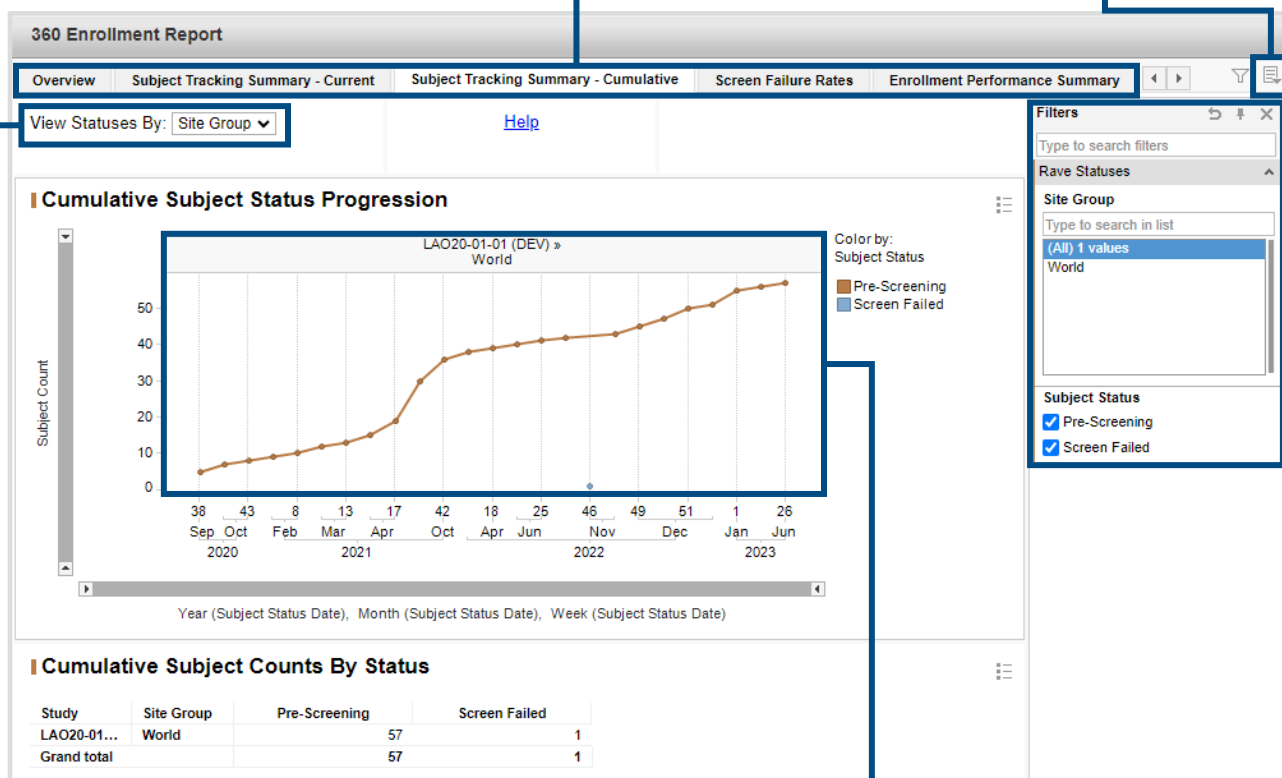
360 Enrollment Report

Overview | Subject Tracking Summary - Current | Subject Tracking Summary - Cumulative | Screen Failure Rates | Enrollment Performance Summary

View Statuses By: Site Group

Help

Cumulative Subject Status Progression

LAO20-01-01 (DEV) »
World

Color by:
Subject Status
Pre-Screening
Screen Failed

Subject Count

50
40
30
20
10
0

38 43 8 13 17 42 18 25 46 49 51 1 26
Sep Oct Feb Mar Apr Oct Apr Jun Nov Dec Jan Jun
2020 2021 2022 2023

Year (Subject Status Date), Month (Subject Status Date), Week (Subject Status Date)

Cumulative Subject Counts By Status

| Study | Site Group | Pre-Screening | Screen Failed |
|---|---|---|---|
| LAO20-01... | World | 57 | 1 |
| Grand total | | 57 | 1 |

Filters
Type to search filters
Rave Statuses
Site Group
Type to search in list
(All) 1 values
World
Subject Status
Pre-Screening
Screen Failed